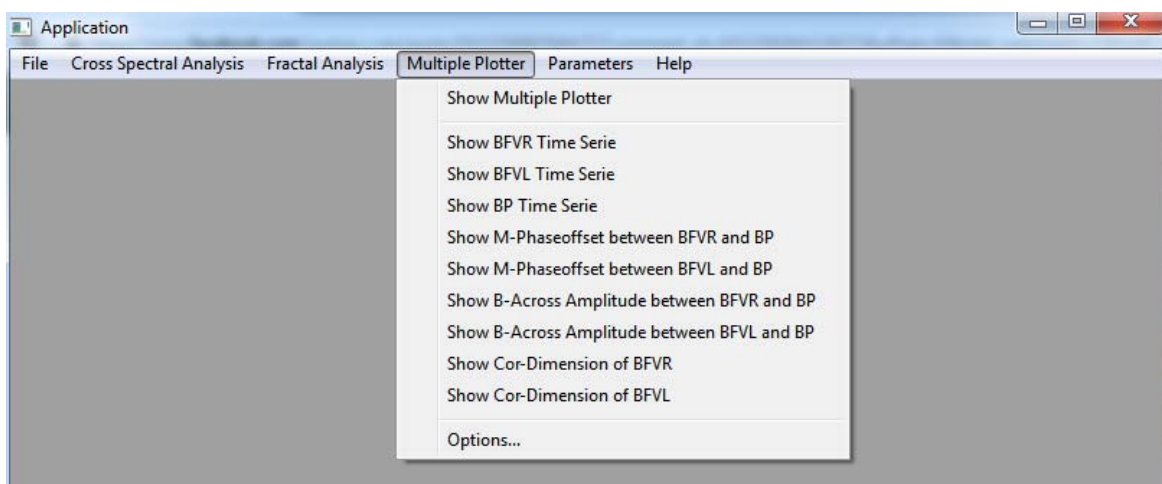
Application

File Cross Spectral Analysis Fractal Analysis Multiple Plotter Parameters Help

Show Multiple Plotter

Show BFVR Time Serie
Show BFVL Time Serie
Show BP Time Serie
Show M-Phaseoffset between BFVR and BP
Show M-Phaseoffset between BFVL and BP
Show B-Across Amplitude between BFVR and BP
Show B-Across Amplitude between BFVL and BP
Show Cor-Dimension of BFVR
Show Cor-Dimension of BFVL

Options...